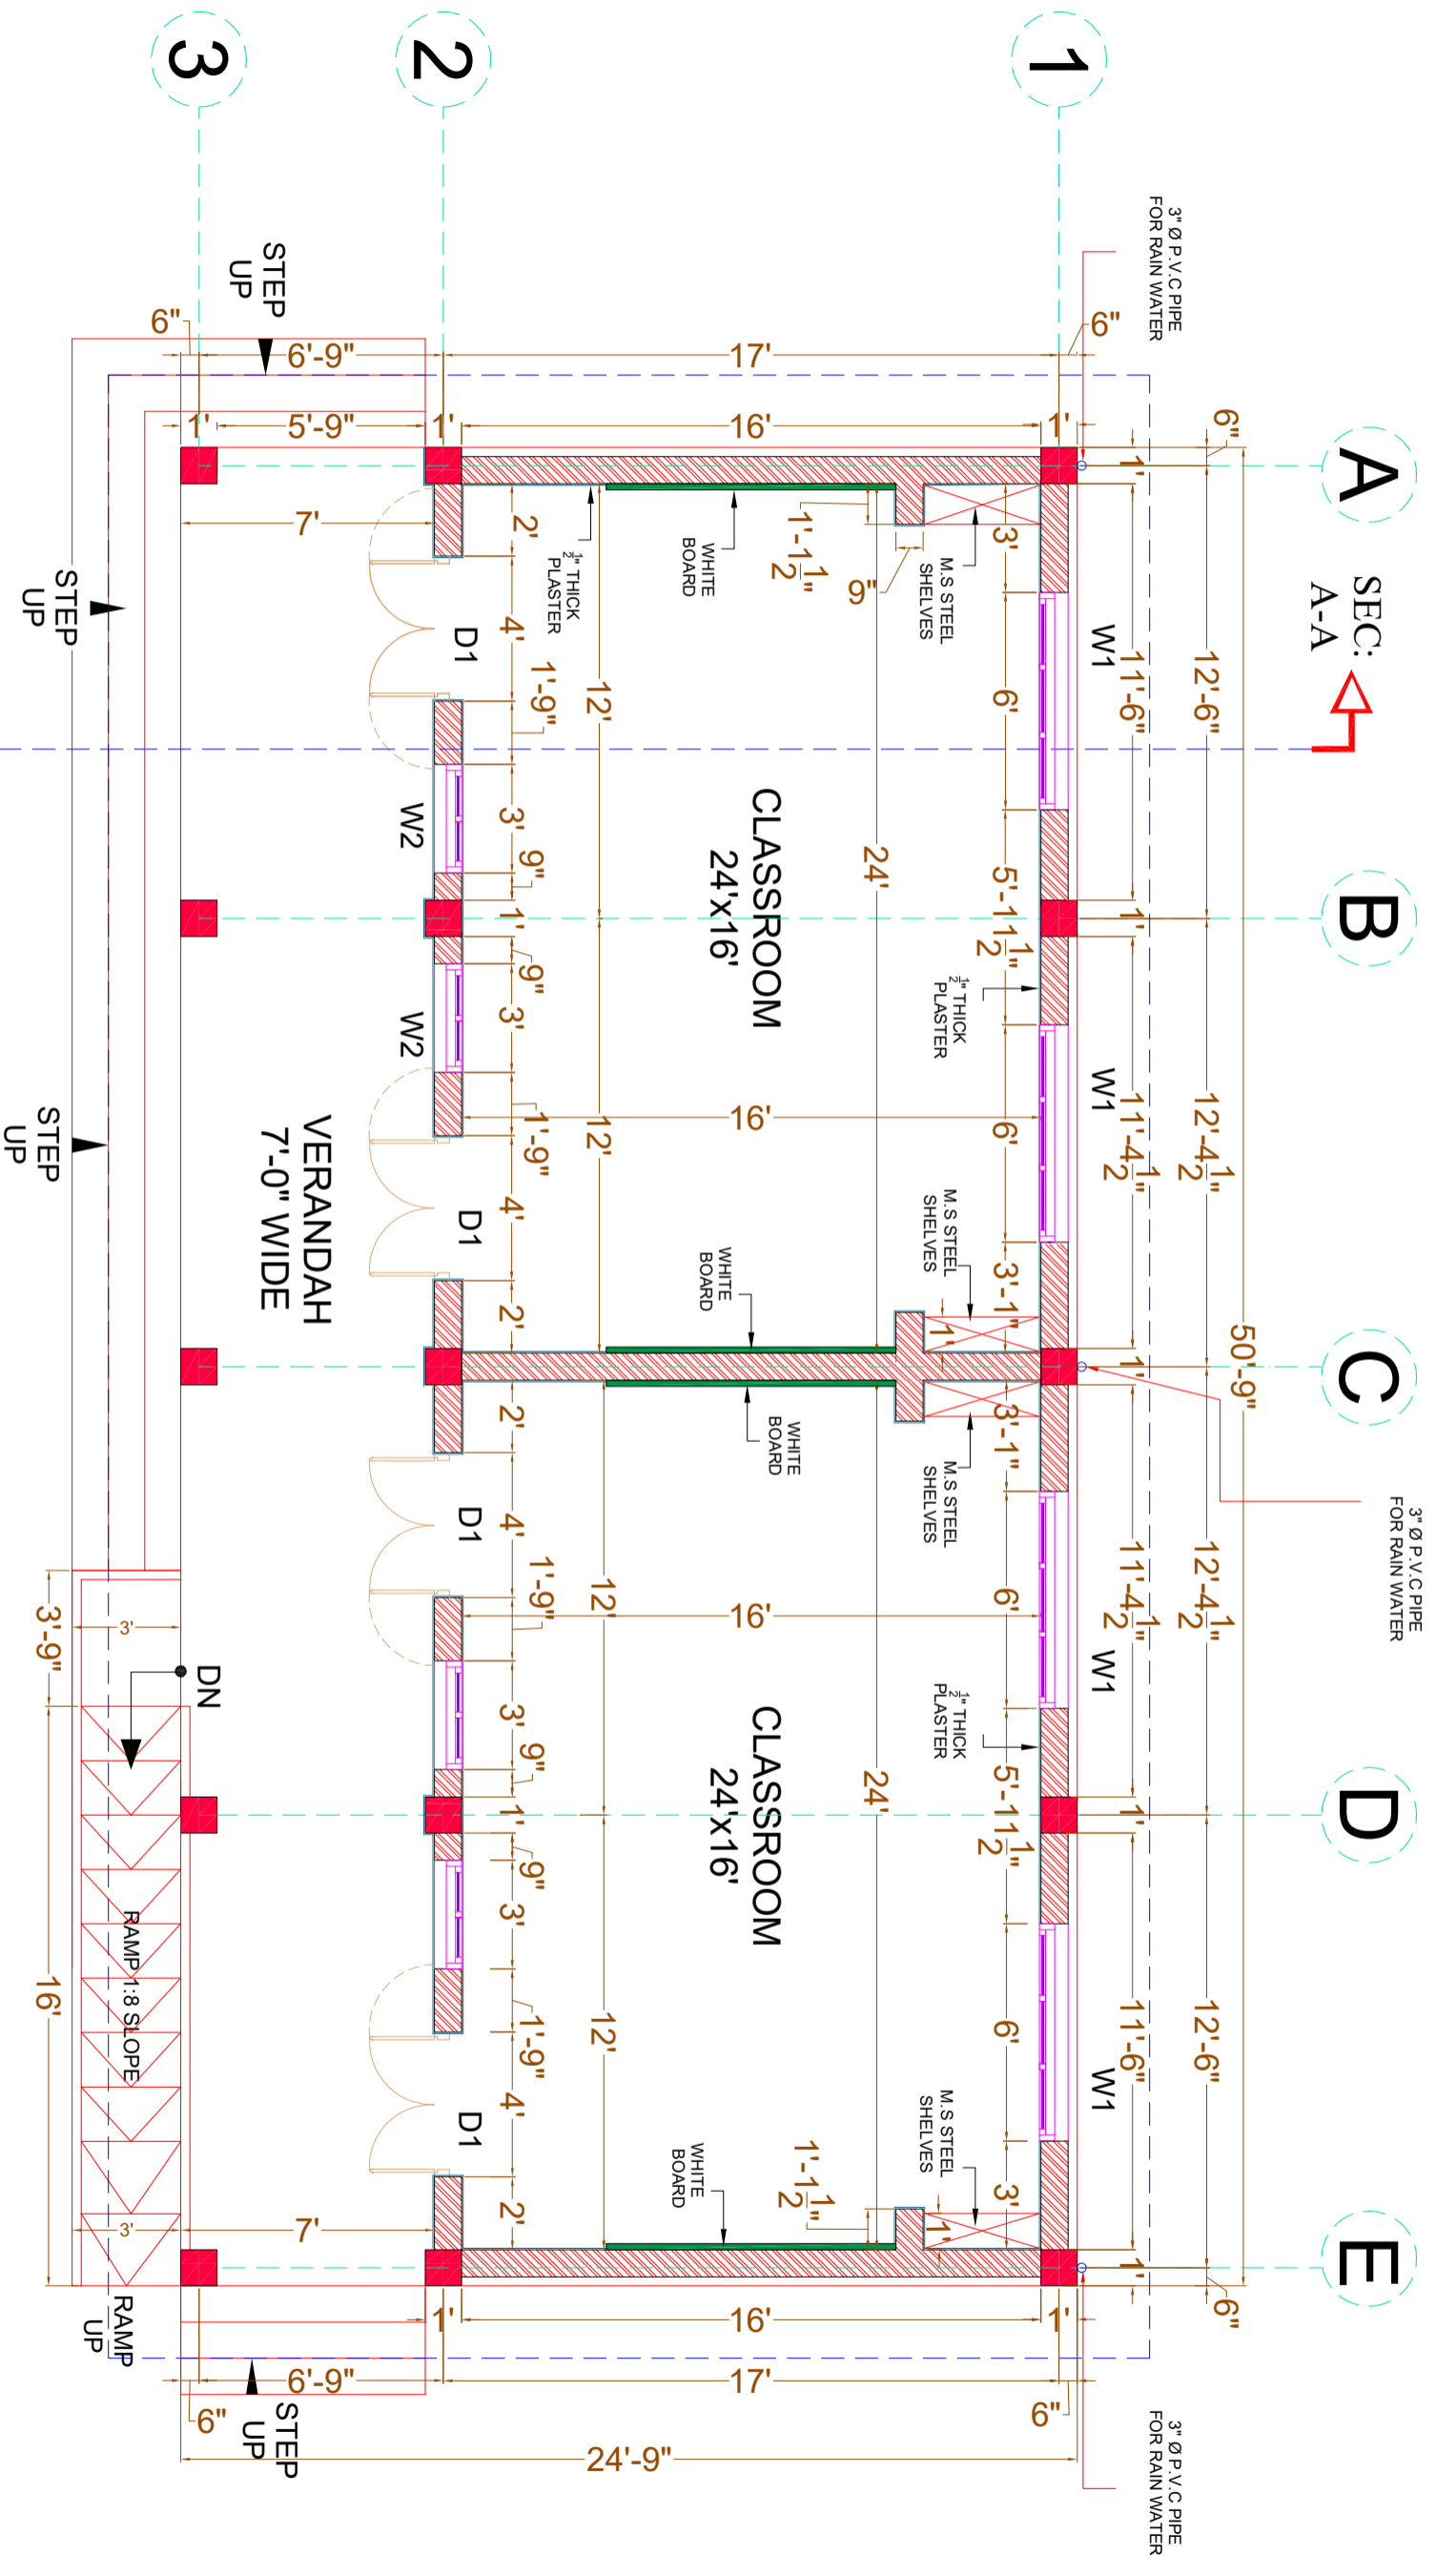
3
2
1
3" Ø P.V.C PIPE FOR RAIN WATER
STEP UP
6"
6'-9"
17'
6"
1'
5'-9"
1'
16'
1'
6"
A
1'
7'
2'
$\frac{1}{2}$" THICK PLASTER
WHITE BOARD
1'-1$\frac{1}{2}$"
9"
3'
M.S STEEL SHELVES
W1
11'-6"
12'-6"
SEC: A-A
STEP UP
D1
4'
1'-9"
12'
6'
W2
3'
9"
CLASSROOM 24'x16'
24'
5'-1$\frac{1}{2}$"
B
1'
1'
9"
3'
$\frac{1}{2}$" THICK PLASTER
W2
W1
11'-4$\frac{1}{2}$"
12'-4$\frac{1}{2}$"
16'
6'
STEP UP
VERANDAH 7'-0" WIDE
1'-9"
12'
D1
4'
M.S STEEL SHELVES
WHITE BOARD
3'-1"
2'
1'
50'-9"
C
1'
2'
WHITE BOARD
3'-1"
M.S STEEL SHELVES
3" Ø P.V.C PIPE FOR RAIN WATER
D1
4'
11'-4$\frac{1}{2}$"
12'-4$\frac{1}{2}$"
3'-9"
3'
1'-9"
12'
16'
6'
DN
W1
$\frac{1}{2}$" THICK PLASTER
3'
9"
CLASSROOM 24'x16'
24'
5'-1$\frac{1}{2}$"
D
1'
1'
9"
3'
RAMP 1:8 SLOPE
16'
1'-9"
12'
6'
11'-6"
12'-6"
W1
4'
D1
M.S STEEL SHELVES
WHITE BOARD
1'-1$\frac{1}{2}$"
3'
1'
3'
7'
2'
E
1'
RAMP UP
1'
16'
1'
6"
6'-9"
17'
6"
STEP UP
6"
24'-9"
3" Ø P.V.C PIPE FOR RAIN WATER